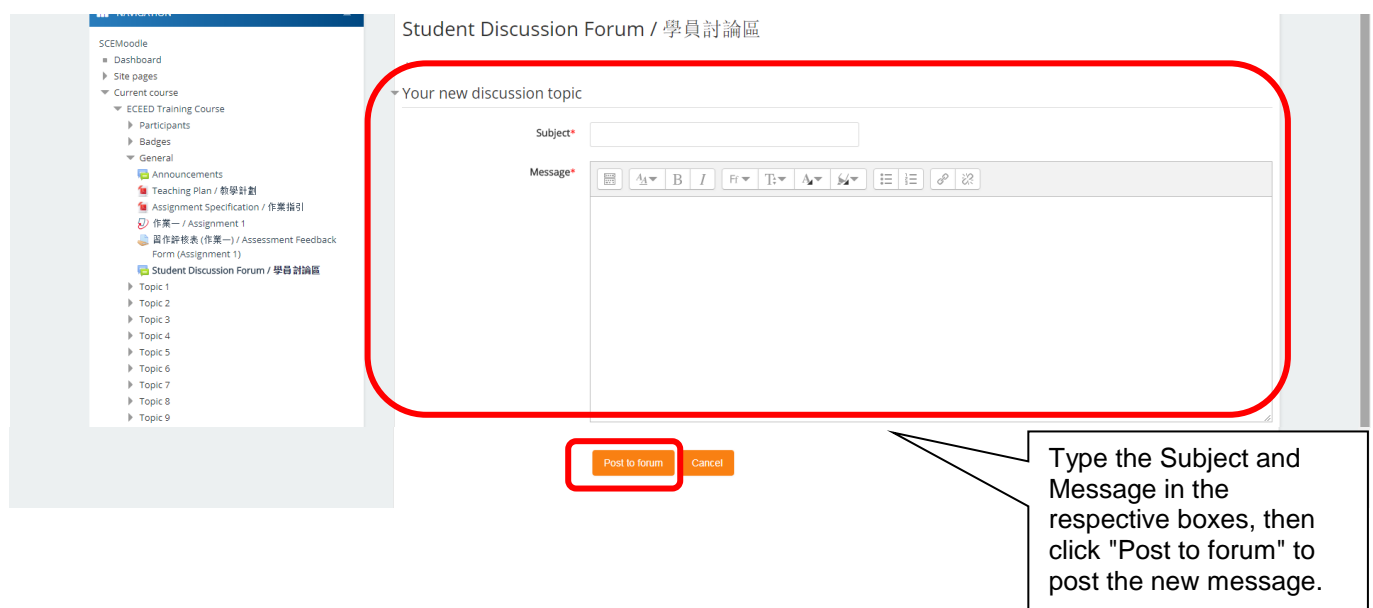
NAVIGATION

SCEMoodle
Dashboard
Site pages
Current course
ECEED Training Course
Participants
Badges
General
Announcements
Teaching Plan / 教學計劃
Assignment Specification / 作業指引
作業一 / Assignment 1
習作評核表 (作業一) / Assessment Feedback Form (Assignment 1)
Student Discussion Forum / 學員討論區
Topic 1
Topic 2
Topic 3
Topic 4
Topic 5
Topic 6
Topic 7
Topic 8
Topic 9

Student Discussion Forum / 學員討論區

Your new discussion topic

Subject*

Message*

Post to forum

Cancel

Type the Subject and Message in the respective boxes, then click "Post to forum" to post the new message.